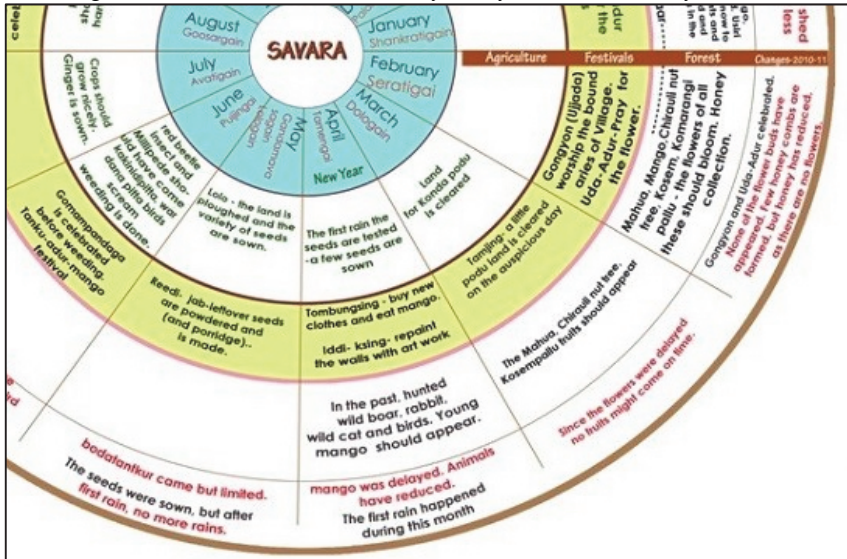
SAVARA

August
Goosargain

January
Shankratigain

July
Avatigain

February
Seratigai

June
Pujingo

May
Gandumava

March
Dologain

April
Tamengai

New Year

Agriculture
Festivals
Forest
Changes-2010-11

Crops should grow nicely. Ginger is sown.

red beetle insect and Millipede should have come kakididitti wai dama pitta birds scream weeding is done.

Lolo - the land is ploughed and the variety of seeds are sown.

The first rain the seeds are tested -a few seeds are sown

Land for Konda podu is cleared

Gomampandaga is celebrated before weeding. Tankur-adur mango festival

Reedi. Jab-leftover seeds are powdered and (and porridge).. is made.

Tombungsing - buy new clothes and eat mango.

Iddi- ksing- repaint the walls with art work

Tamjing- a little podu land is cleared on the auspicious day

Gongyon (Ujjodo) worship the boundaries of Village. Uda-Adur-Pray for the flower.

Mahua, Mango, Chiraull nut tree, Kosem, Komarangi pallu - the flowers of all these should bloom. Honey collection.

Gongyon and Uda-Adur celebrated. None of the flower buds have appeared. Few honey combs are formed, but honey has reduced, as there are no flowers.

The Mahua, Chiraull nut tree, Kosempallu fruits should appear

In the past, hunted wild boar, rabbit, wild cat and birds. Young mango should appear.

Since the flowers were delayed no fruits might come on time.

bodatankur came but limited.

The seeds were sown, but after first rain, no more rains.

mango was delayed. Animals have reduced.

The first rain happened during this month